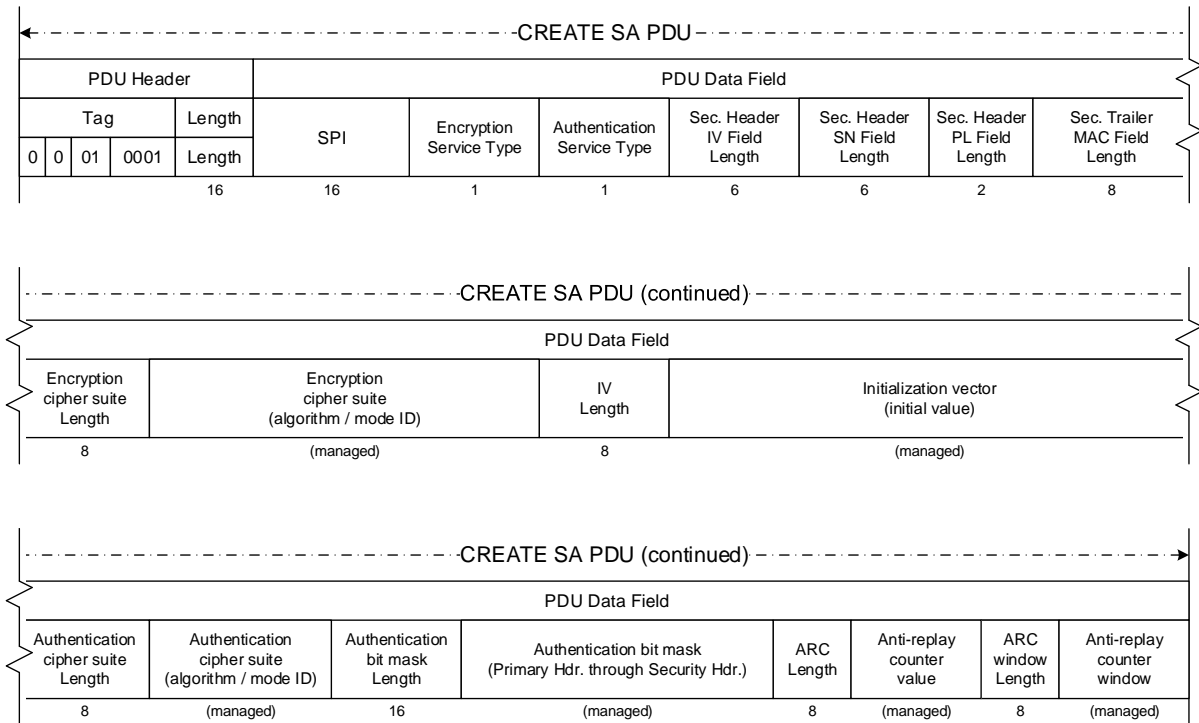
CREATE SA PDU

| PDU Header | | | | | PDU Data Field | | | | | | |
|---|---|---|---|---|---|---|---|---|---|---|---|
| Tag | | | | Length | SPI | Encryption Service Type | Authentication Service Type | Sec. Header IV Field Length | Sec. Header SN Field Length | Sec. Header PL Field Length | Sec. Trailer MAC Field Length |
| 0 | 0 | 01 | 0001 | Length | | | | | | | |
| | | | | 16 | 16 | 1 | 1 | 6 | 6 | 2 | 8 |

CREATE SA PDU (continued)

| PDU Data Field | | | |
|---|---|---|---|
| Encryption cipher suite Length | Encryption cipher suite (algorithm / mode ID) | IV Length | Initialization vector (initial value) |
| 8 | (managed) | 8 | (managed) |

CREATE SA PDU (continued)

| PDU Data Field | | | | | | | |
|---|---|---|---|---|---|---|---|
| Authentication cipher suite Length | Authentication cipher suite (algorithm / mode ID) | Authentication bit mask Length | Authentication bit mask (Primary Hdr. through Security Hdr.) | ARC Length | Anti-replay counter value | ARC window Length | Anti-replay counter window |
| 8 | (managed) | 16 | (managed) | 8 | (managed) | 8 | (managed) |